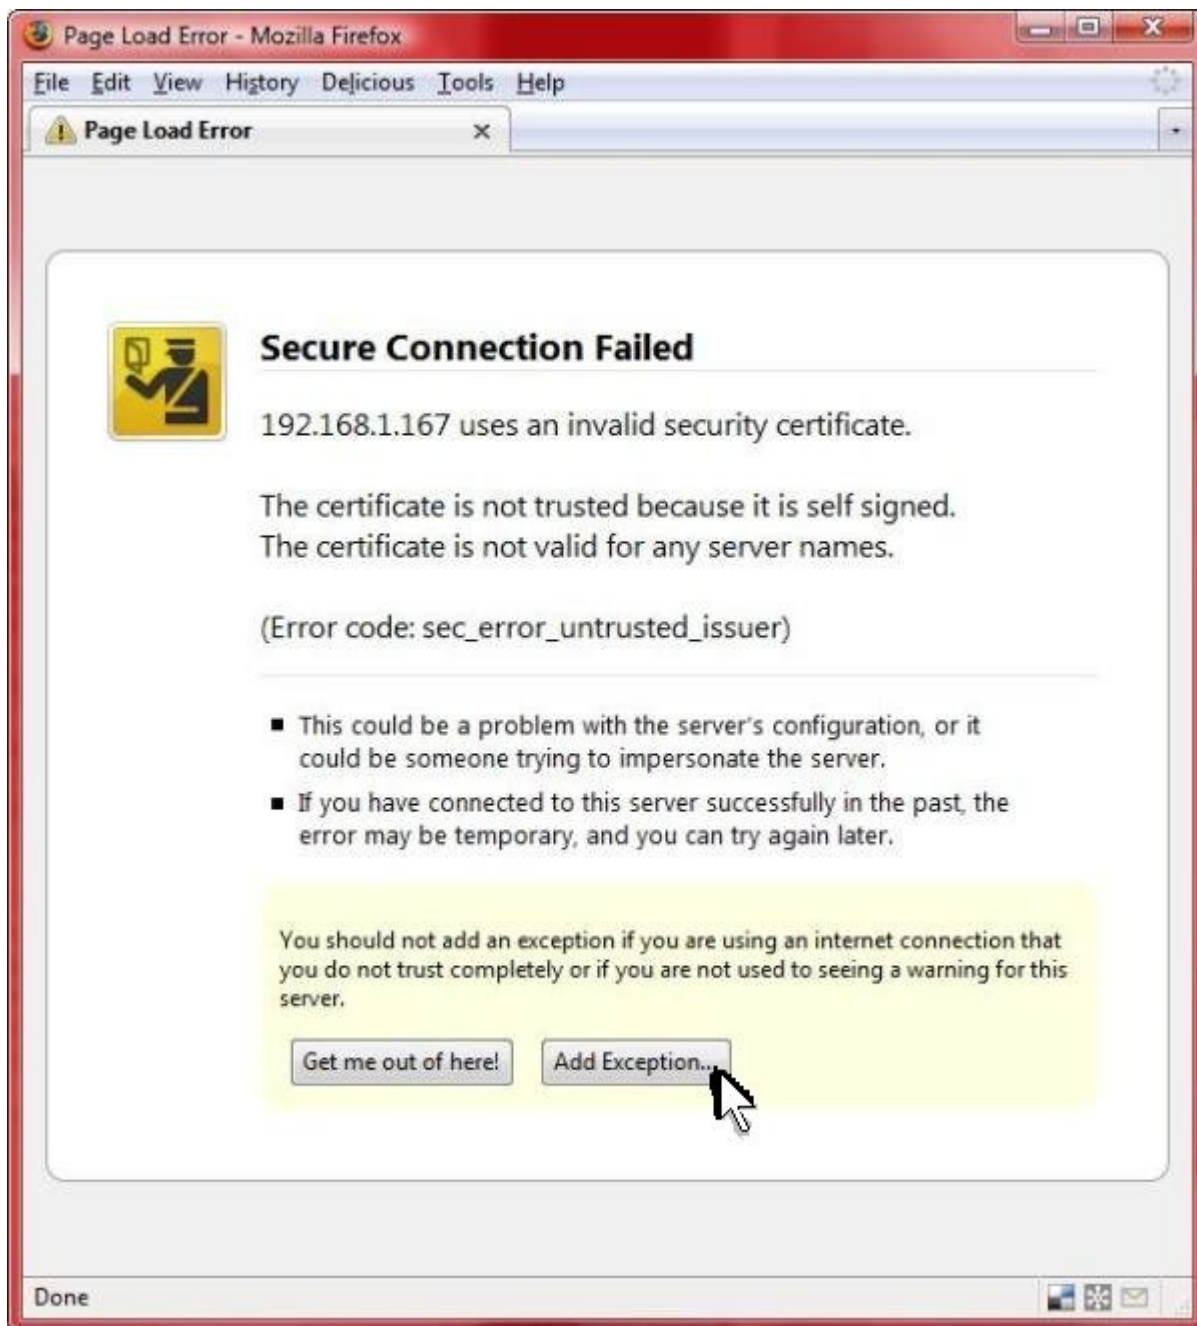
Page Load Error - Mozilla Firefox

File Edit View History Delicious Tools Help

Page Load Error ×

Secure Connection Failed

192.168.1.167 uses an invalid security certificate.

The certificate is not trusted because it is self signed.
The certificate is not valid for any server names.

(Error code: sec_error_untrusted_issuer)

- This could be a problem with the server's configuration, or it could be someone trying to impersonate the server.
- If you have connected to this server successfully in the past, the error may be temporary, and you can try again later.

You should not add an exception if you are using an internet connection that you do not trust completely or if you are not used to seeing a warning for this server.

Get me out of here! Add Exception...

Done